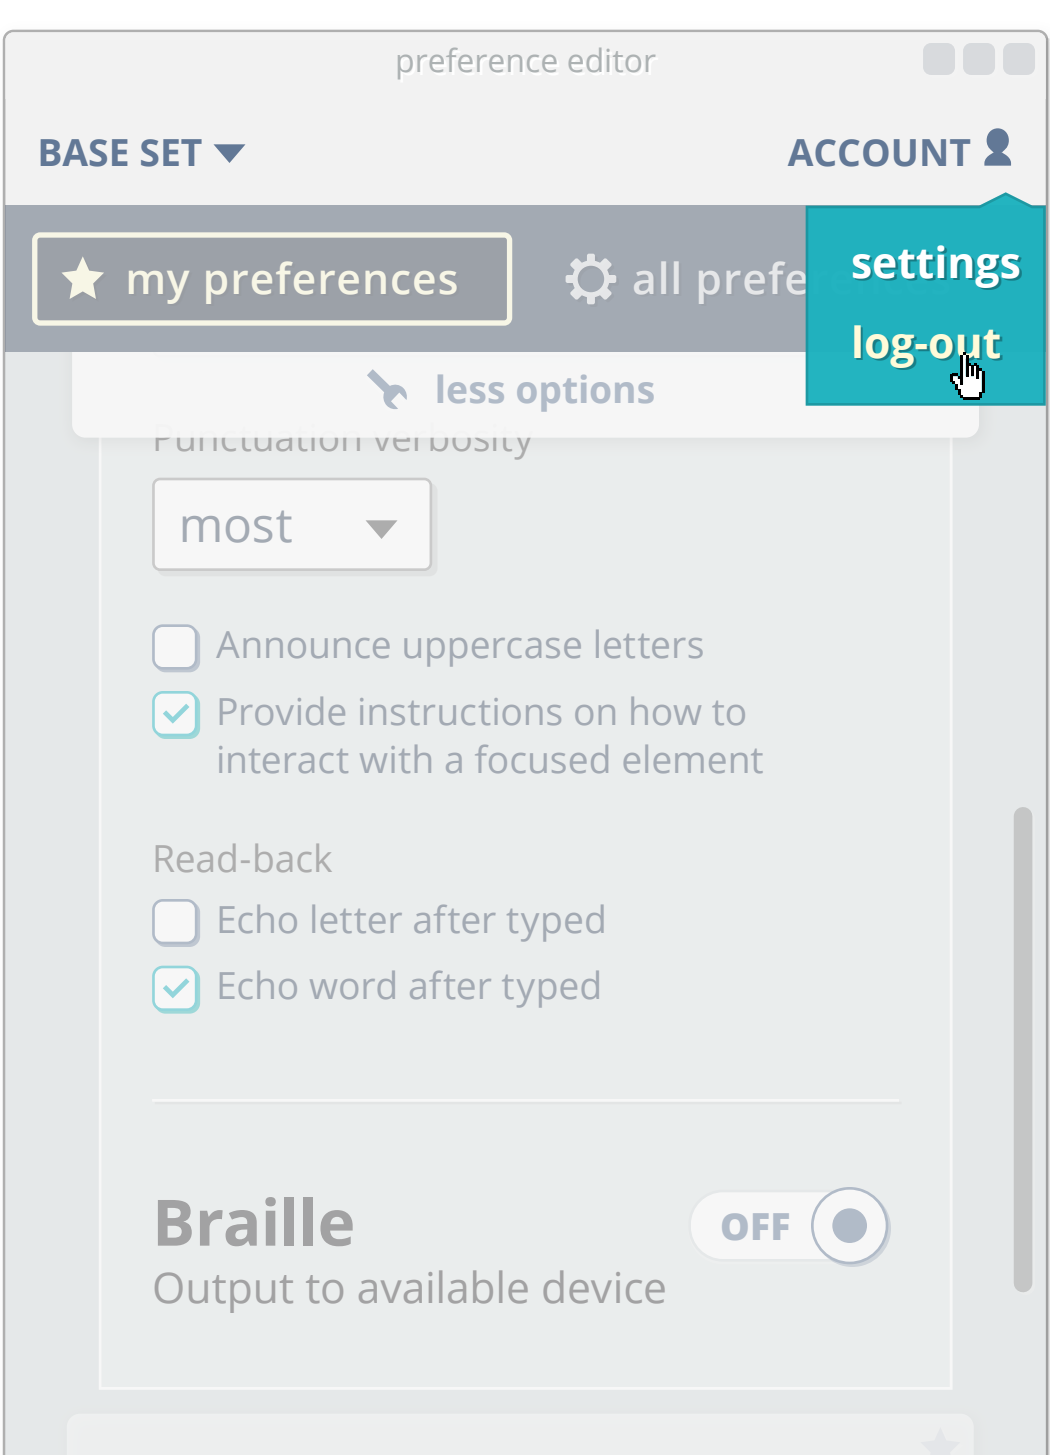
preference editor

BASE SET

ACCOUNT

my preferences

all prefe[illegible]

settings

log-out

less options

Punctuation verbosity

most

Announce uppercase letters

Provide instructions on how to interact with a focused element

Read-back

Echo letter after typed

Echo word after typed

Braille

Output to available device

OFF